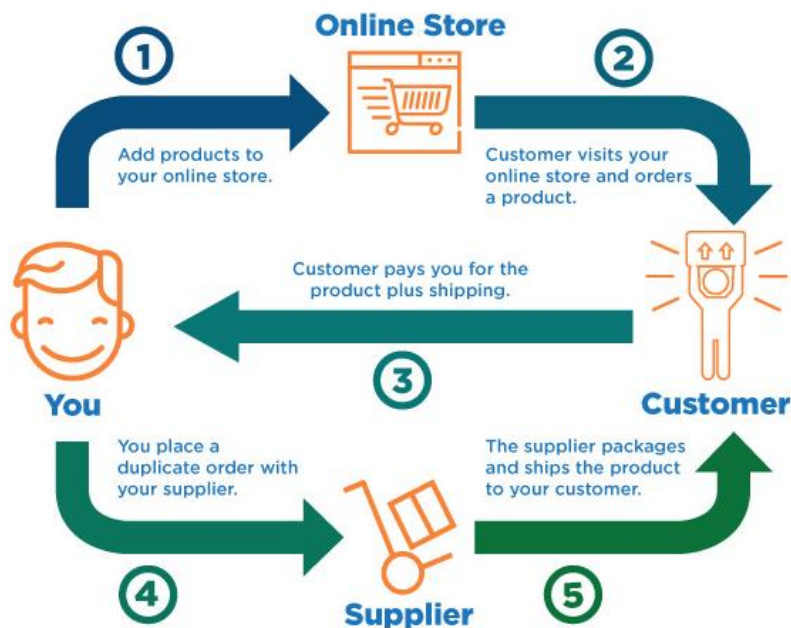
Online Store

1

Add products to your online store.

2

Customer visits your online store and orders a product.

Customer pays you for the product plus shipping.

You

3

Customer

You place a duplicate order with your supplier.

The supplier packages and ships the product to your customer.

4

Supplier

5